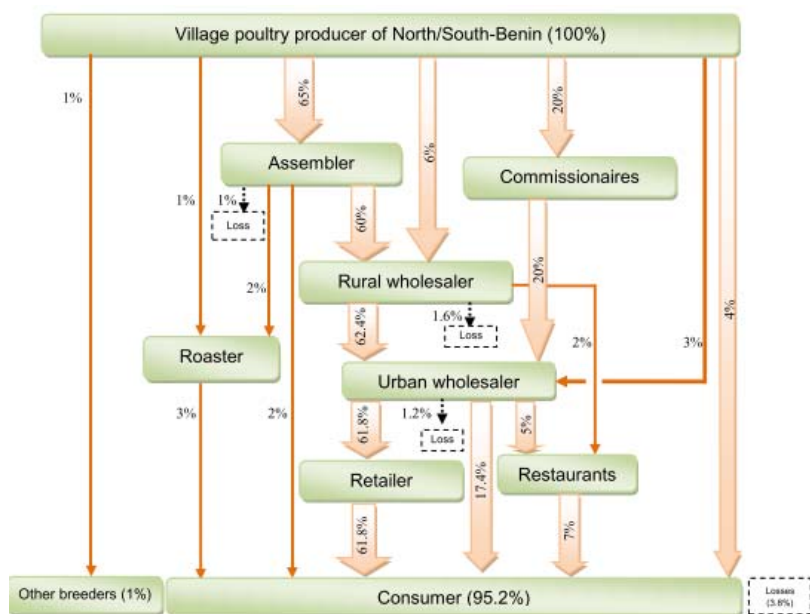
Village poultry producer of North/South-Benin (100%)

1%

65%

6%

20%

Assembler

Commissionaires

1%

1%

Loss

60%

Rural wholesaler

20%

2%

1.6%

Loss

62.4%

2%

3%

4%

Roaster

Urban wholesaler

3%

2%

61.8%

1.2%

Loss

5%

Retailer

17.4%

Restaurants

61.8%

7%

Other breeders (1%)

Consumer (95.2%)

Losses (3.8%)